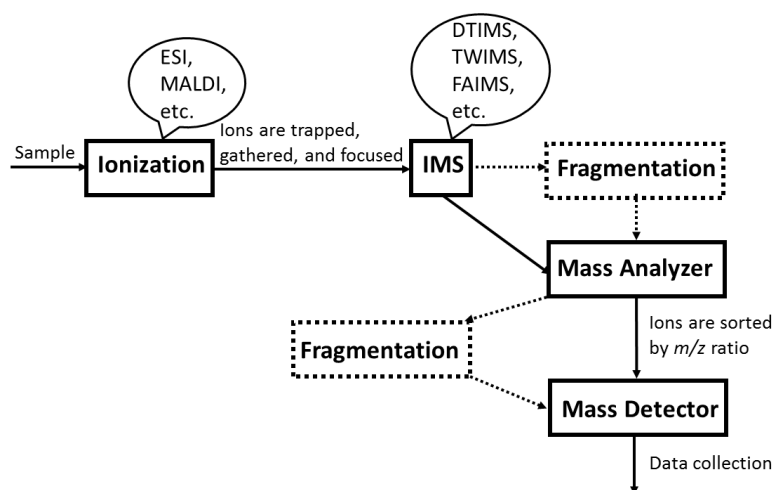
ESI, MALDI, etc.

DTIMS, TWIMS, FAIMS, etc.

Sample

Ionization

Ions are trapped, gathered, and focused

IMS

Fragmentation

Mass Analyzer

Ions are sorted by *m/z* ratio

Fragmentation

Mass Detector

Data collection